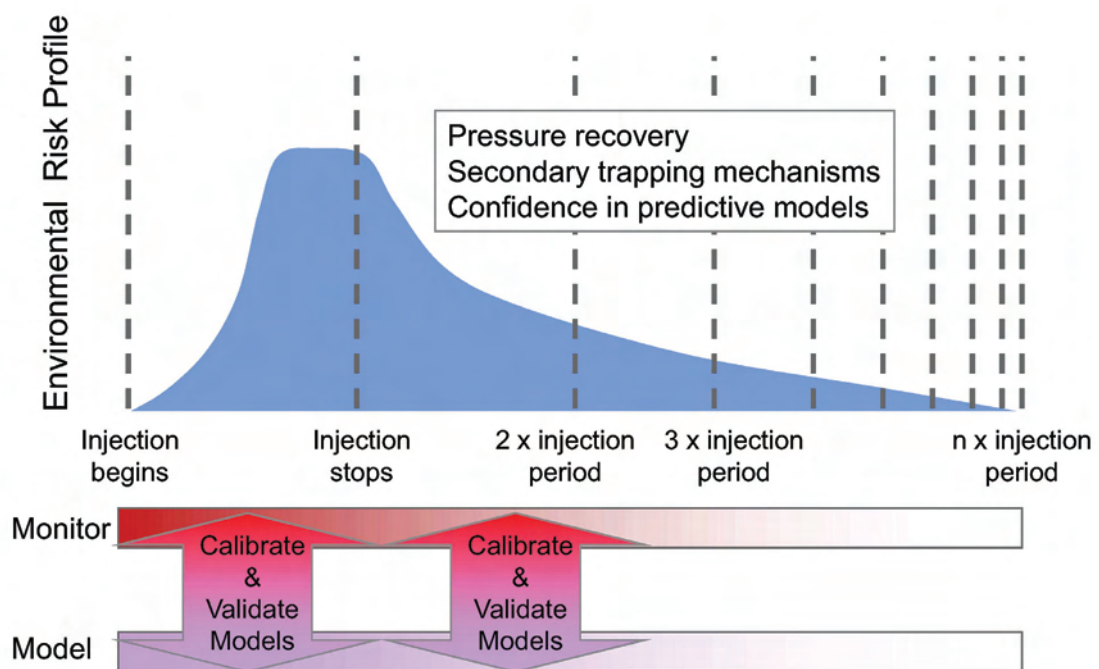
Environmental Risk Profile

Pressure recovery
Secondary trapping mechanisms
Confidence in predictive models

Injection begins

Injection stops

2 x injection period

3 x injection period

n x injection period

Monitor

Calibrate & Validate Models

Calibrate & Validate Models

Model